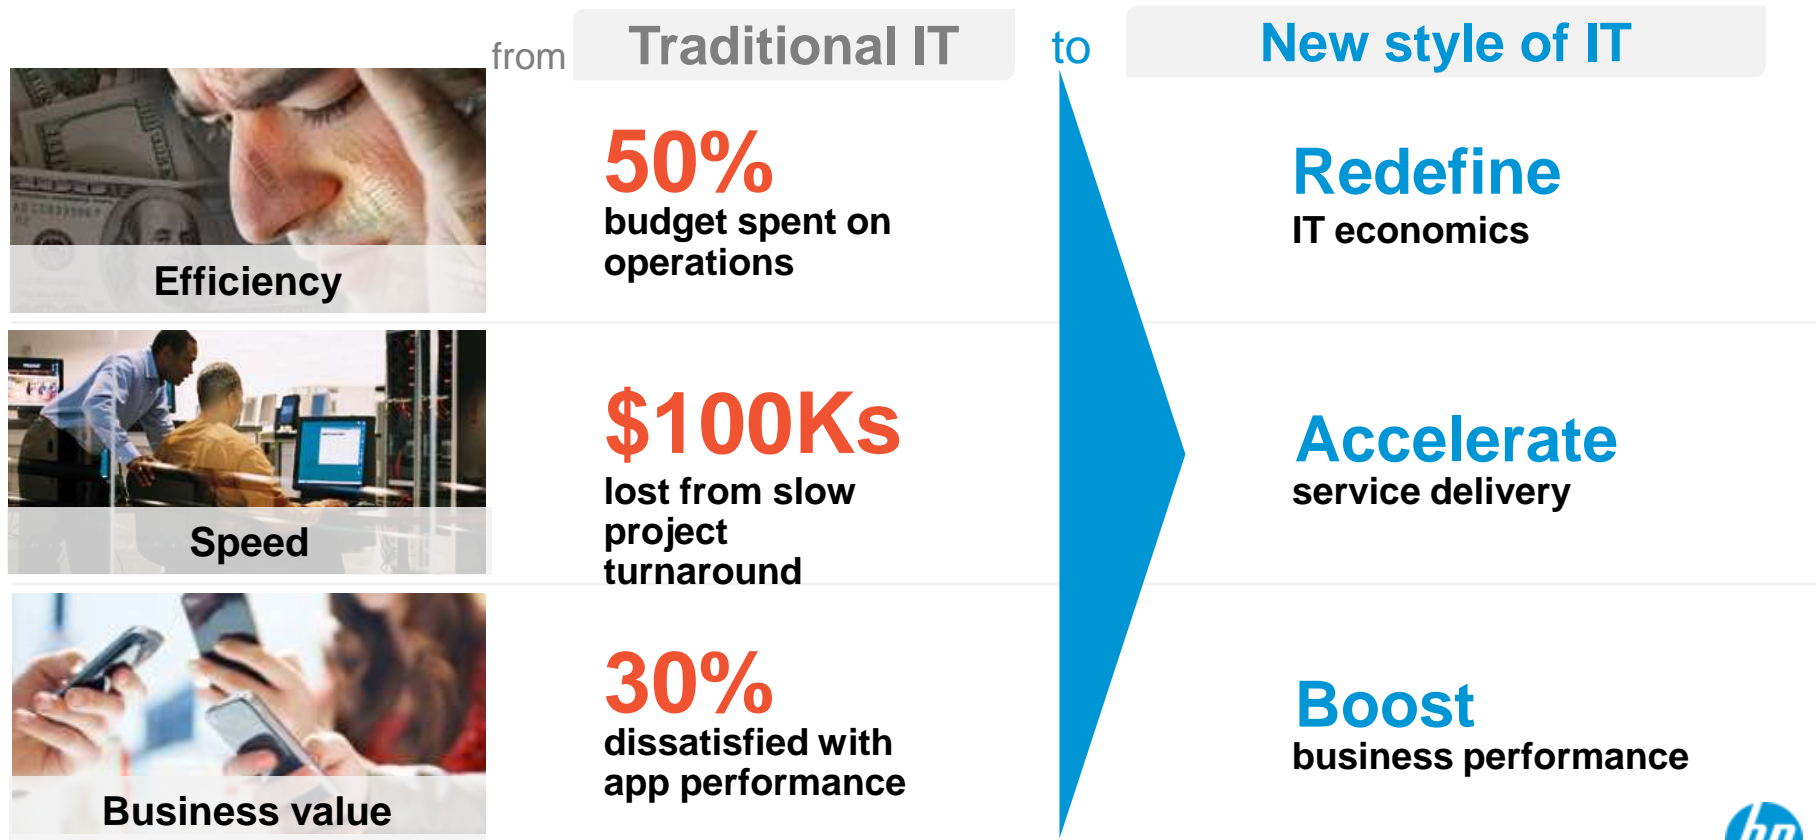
from Traditional IT

to New style of IT

Efficiency

50%
budget spent on operations

Redefine
IT economics

Speed

$100Ks
lost from slow project turnaround

Accelerate
service delivery

Business value

30%
dissatisfied with app performance

Boost
business performance